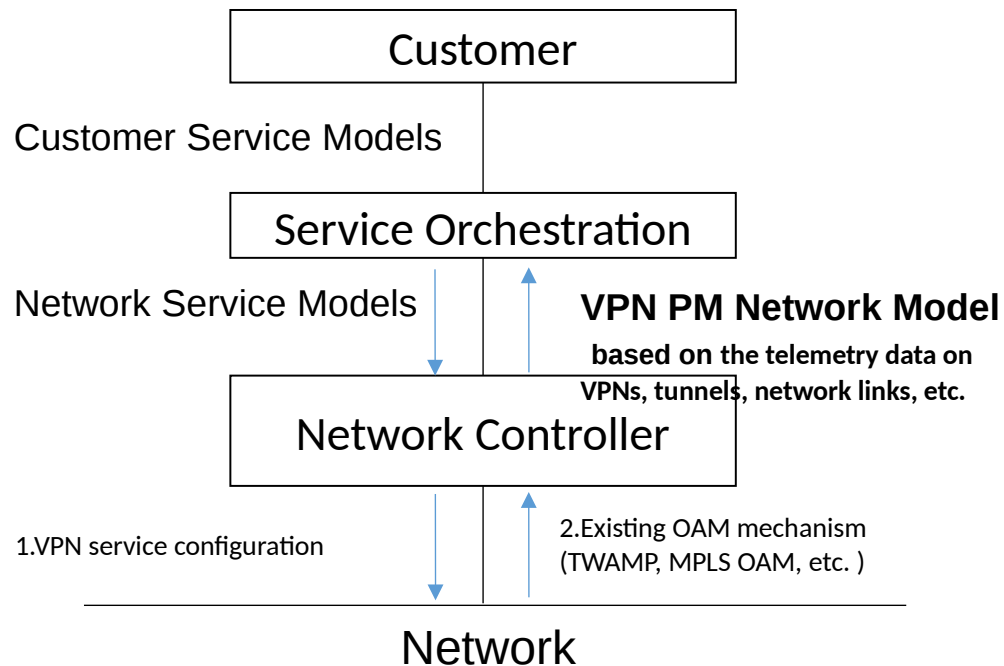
Customer

Customer Service Models

Service Orchestration

Network Service Models

VPN PM Network Model

based on the telemetry data on VPNs, tunnels, network links, etc.

Network Controller

1.VPN service configuration

2.Existing OAM mechanism (TWAMP, MPLS OAM, etc. )

Network